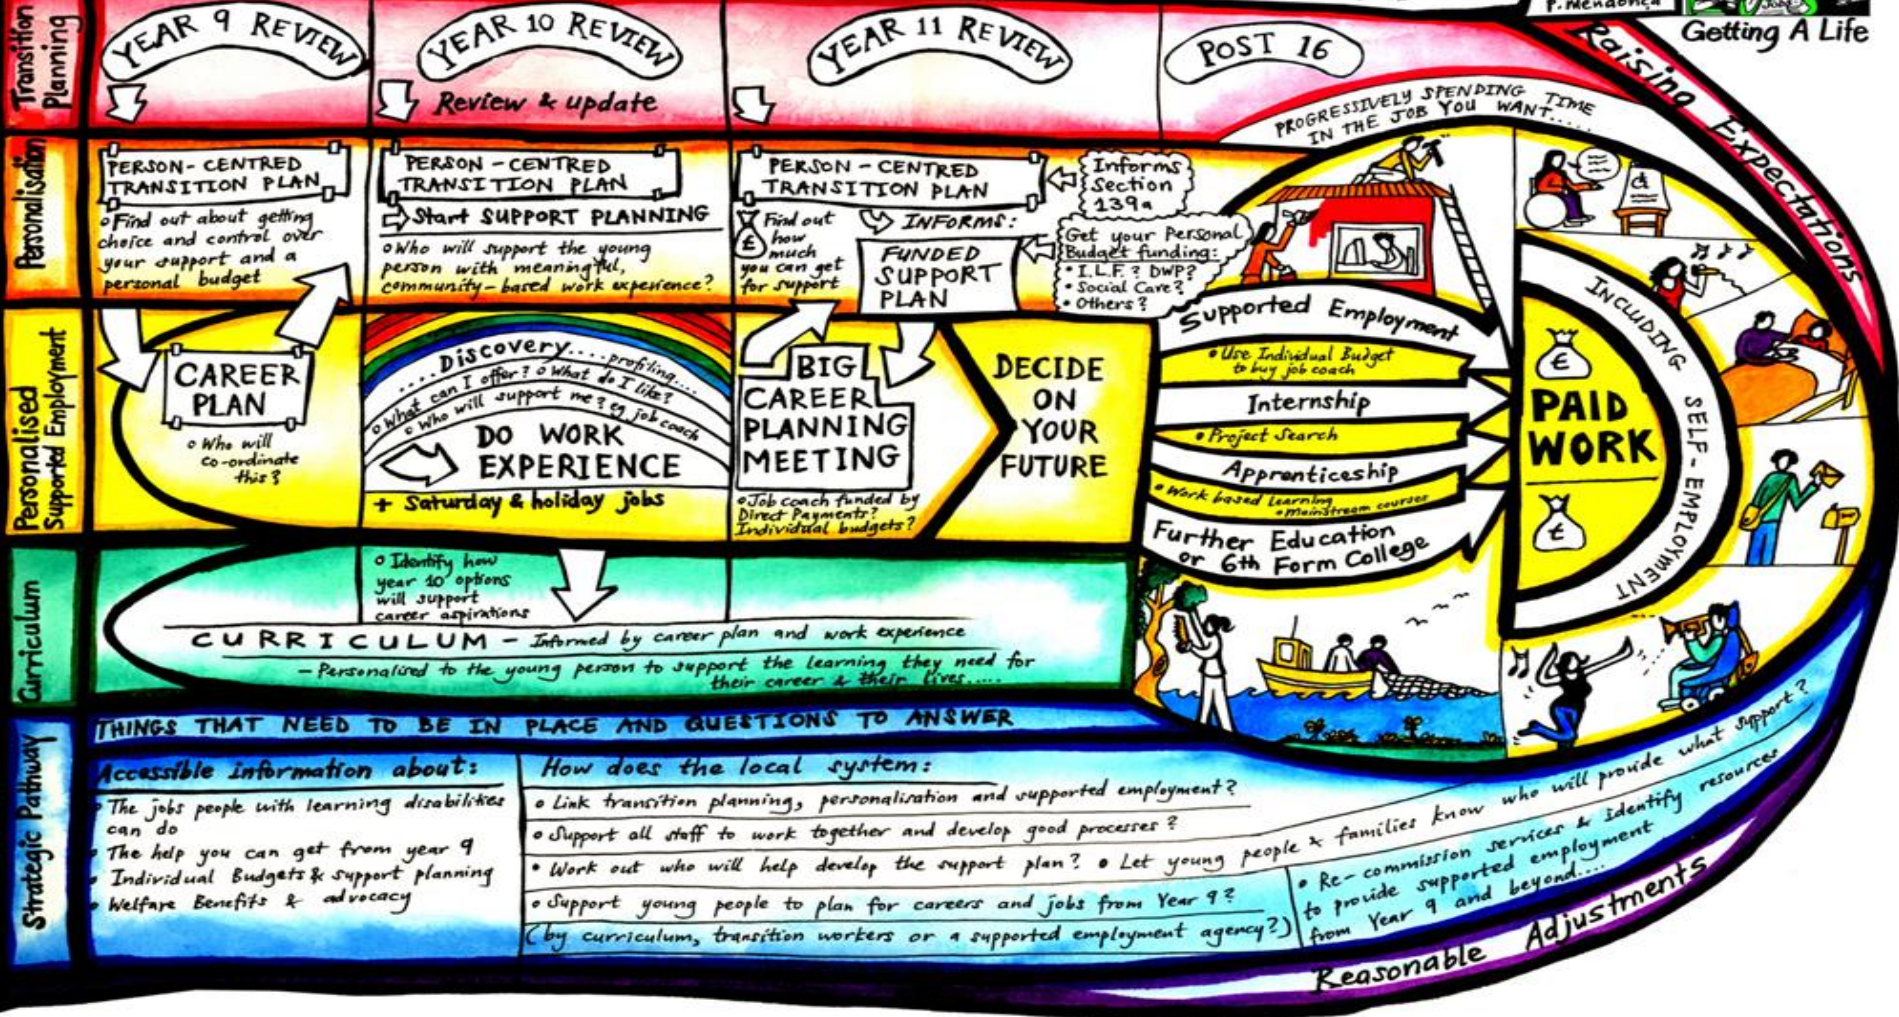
P. Mendonça

Getting A Life

Transition Planning

YEAR 9 REVIEW

YEAR 10 REVIEW

Review & update

YEAR 11 REVIEW

POST 16

Raising Expectations

PROGRESSIVELY SPENDING TIME IN THE JOB YOU WANT.....

Personalisation

PERSON-CENTRED TRANSITION PLAN

○ Find out about getting choice and control over your support and a personal budget

PERSON-CENTRED TRANSITION PLAN

Start SUPPORT PLANNING

○ Who will support the young person with meaningful, community-based work experience?

PERSON-CENTRED TRANSITION PLAN

Informs Section 139a

Find out how much you can get for support

INFORMS:

FUNDED SUPPORT PLAN

Get your Personal Budget funding:
• I.L.F.? DWP?
• Social Care?
• Others?

Personalised Supported Employment

CAREER PLAN

○ Who will co-ordinate this?

Discovery....profiling....
....What can I offer? ○ What do I like?
○ What will support me? ○ Who will support me? eg job coach

DO WORK EXPERIENCE

+ Saturday & holiday jobs

BIG CAREER PLANNING MEETING

○ Job coach funded by Direct Payments? Individual budgets?

DECIDE ON YOUR FUTURE

Supported Employment

• Use Individual Budget to buy job coach

Internship

• Project Search

Apprenticeship

• Work based learning • Mainstream courses

Further Education or 6th Form College

£

PAID WORK

£

INCLUDING SELF-EMPLOYMENT

Curriculum

○ Identify how year 10 options will support career aspirations

CURRICULUM - Informed by career plan and work experience
- Personalised to the young person to support the learning they need for their career & their lives.....

Strategic Pathway

THINGS THAT NEED TO BE IN PLACE AND QUESTIONS TO ANSWER

Accessible information about:
• The jobs people with learning disabilities can do
• The help you can get from year 9
• Individual Budgets & support planning
• Welfare Benefits & advocacy

How does the local system:
○ Link transition planning, personalisation and supported employment?
○ Support all staff to work together and develop good processes?
• Work out who will help develop the support plan? • Let young people & families know who will provide what support?
○ Support young people to plan for careers and jobs from Year 9?
(by curriculum, transition workers or a supported employment agency?)

• Re-commission services & identify resources to provide supported employment from Year 9 and beyond....

Reasonable Adjustments